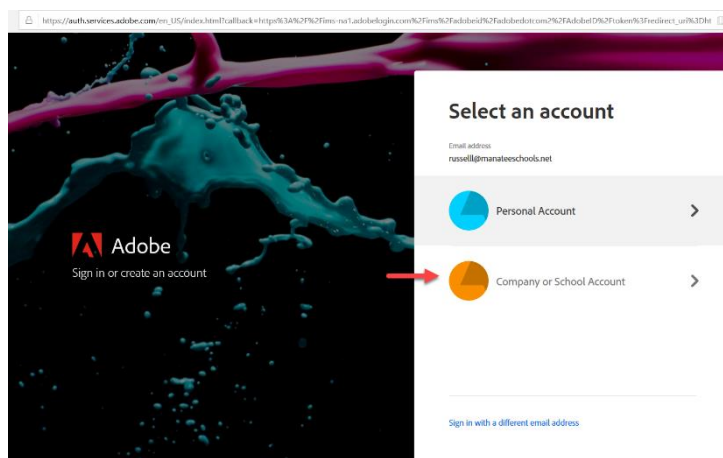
https://auth.services.adobe.com/en_US/index.html?callback=https%3A%2F%2Fims-na1.adobelogin.com%2Fims%2Fadobeid%2Fadobedotcom2%2FAdobeID%2Ftoken%3Fredirect_uri%3Dh

Adobe

Sign in or create an account

Select an account

Email address
russelll@manateeschools.net

Personal Account

Company or School Account

Sign in with a different email address